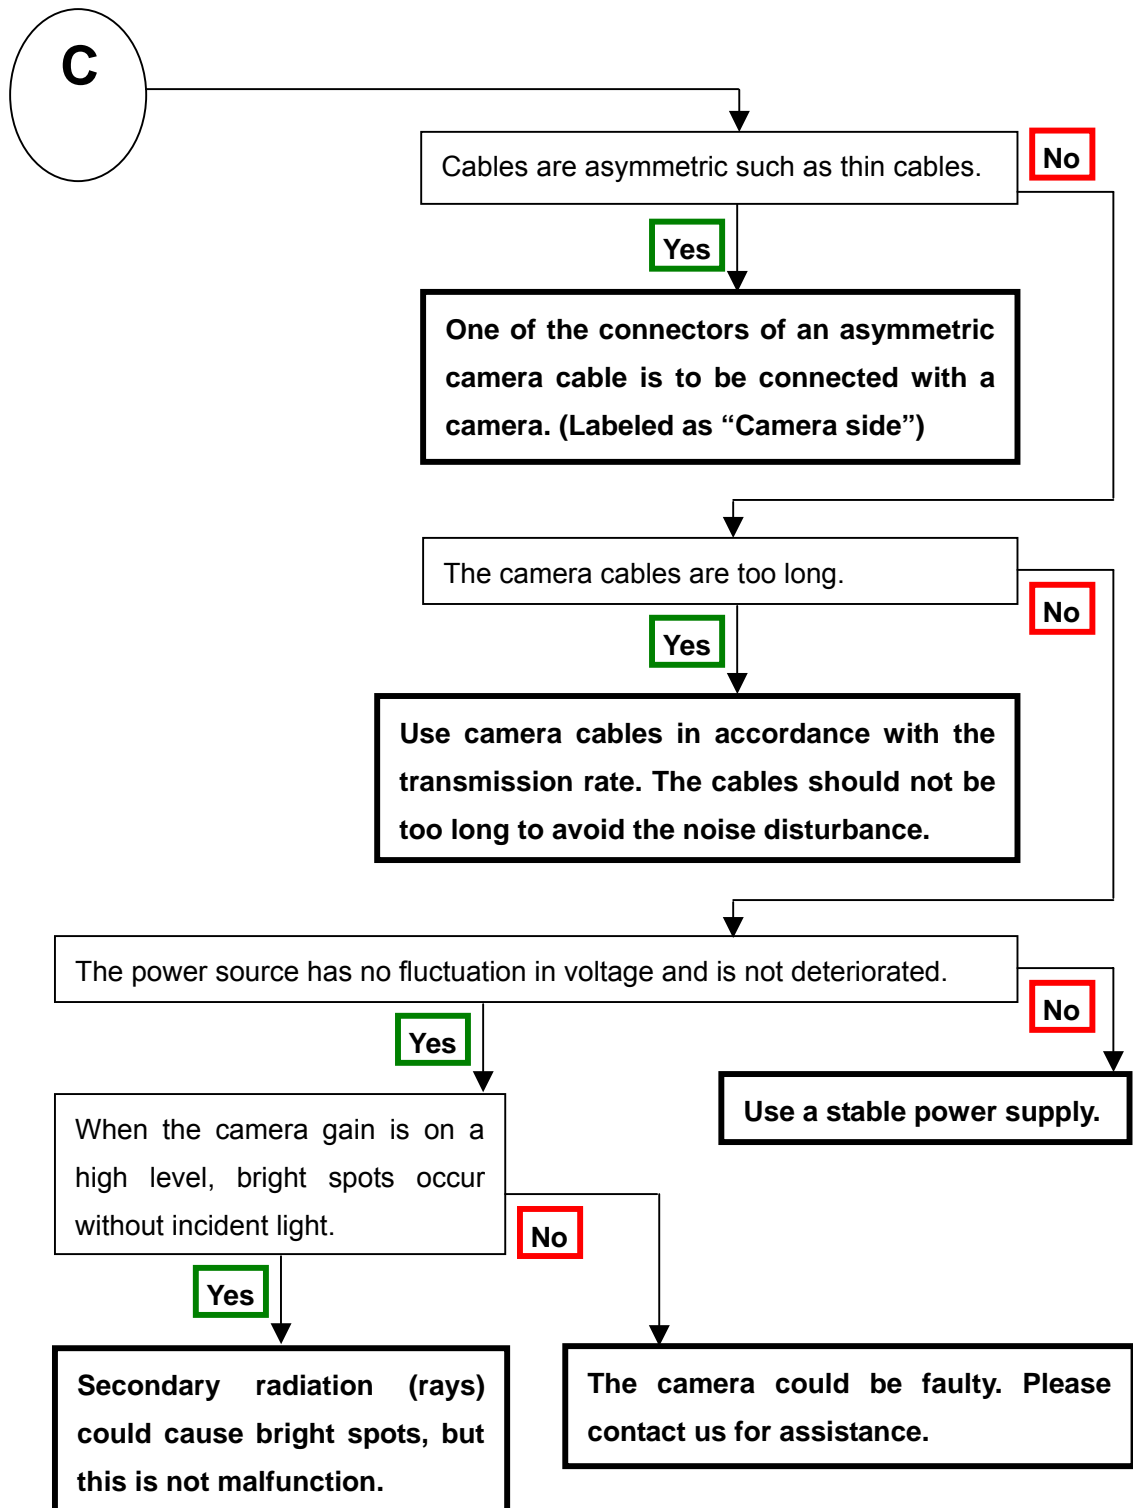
C

Cables are asymmetric such as thin cables.

No

Yes

One of the connectors of an asymmetric camera cable is to be connected with a camera. (Labeled as “Camera side”)

The camera cables are too long.

No

Yes

Use camera cables in accordance with the transmission rate. The cables should not be too long to avoid the noise disturbance.

The power source has no fluctuation in voltage and is not deteriorated.

No

Yes

Use a stable power supply.

When the camera gain is on a high level, bright spots occur without incident light.

No

Yes

Secondary radiation (rays) could cause bright spots, but this is not malfunction.

The camera could be faulty. Please contact us for assistance.